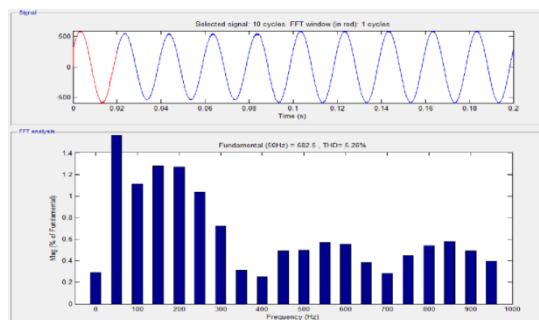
Signal

Selected signal: 10 cycles. FFT window (in red): 1 cycles

500
0
-500

0 0.02 0.04 0.06 0.08 0.1 0.12 0.14 0.16 0.18 0.2

Time (s)

FFT analysis

Fundamental (50Hz) = 682.5 , THD= 6.26%

1.4
1.2
1
0.8
0.6
0.4
0.2
0

Mag (% of Fundamental)

0 100 200 300 400 500 600 700 800 900 1000

Frequency (Hz)